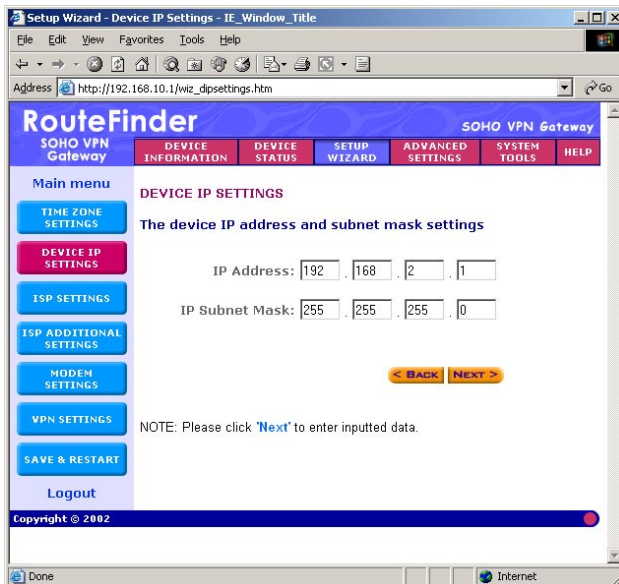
Setup Wizard - Device IP Settings - IE_Window_Title

File Edit View Favorites Tools Help

Address http://192.168.10.1/wiz_dipsettings.htm

Go

RouteFinder

SOHO VPN Gateway

SOHO VPN Gateway

DEVICE INFORMATION | DEVICE STATUS | SETUP WIZARD | ADVANCED SETTINGS | SYSTEM TOOLS | HELP

Main menu

TIME ZONE SETTINGS

DEVICE IP SETTINGS

ISP SETTINGS

ISP ADDITIONAL SETTINGS

MODEM SETTINGS

VPN SETTINGS

SAVE & RESTART

Logout

DEVICE IP SETTINGS

The device IP address and subnet mask settings

IP Address: 192 . 168 . 2 . 1

IP Subnet Mask: 255 . 255 . 255 . 0

< BACK NEXT >

NOTE: Please click 'Next' to enter inputted data.

Copyright © 2002

Done

Internet